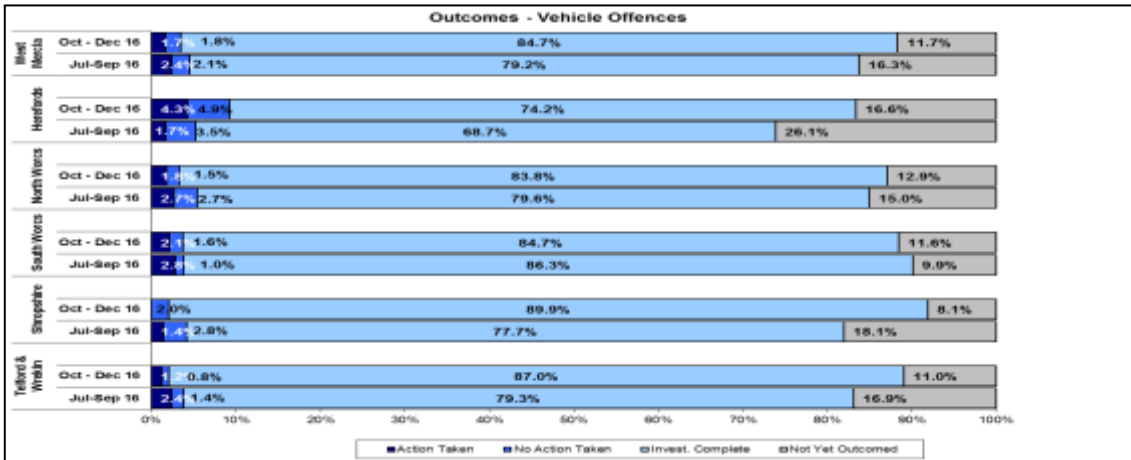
Outcomes - Vehicle Offences

West Mercia
Oct - Dec 16 1.7% 1.8% 84.7% 11.7%
Jul-Sep 16 2.4% 2.1% 79.2% 16.3%

Herefords
Oct - Dec 16 4.3% 4.9% 74.2% 16.6%
Jul-Sep 16 1.7% 3.5% 68.7% 26.1%

North Worcs
Oct - Dec 16 1.8% 1.5% 83.8% 12.9%
Jul-Sep 16 2.7% 2.7% 79.6% 15.0%

South Worcs
Oct - Dec 16 2.1% 1.6% 84.7% 11.6%
Jul-Sep 16 2.8% 1.0% 86.3% 9.9%

Shropshire
Oct - Dec 16 2.0% 89.9% 8.1%
Jul-Sep 16 1.4% 2.8% 77.7% 18.1%

Telford & Wrekin
Oct - Dec 16 1.2% 0.8% 87.0% 11.0%
Jul-Sep 16 2.4% 1.4% 79.3% 16.9%

0% 10% 20% 30% 40% 50% 60% 70% 80% 90% 100%

Action Taken No Action Taken Invest. Complete Not Yet Outcomed